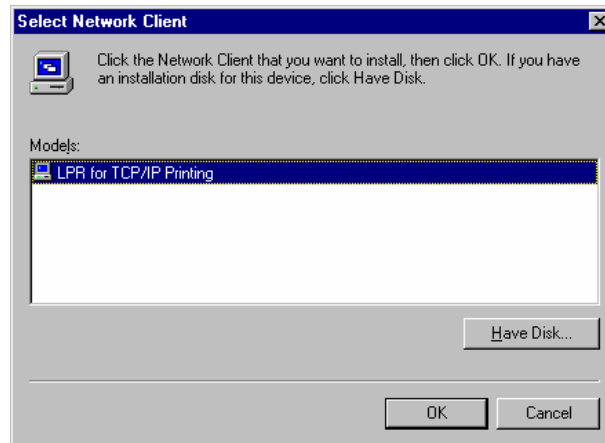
Select Network Client

Click the Network Client that you want to install, then click OK. If you have an installation disk for this device, click Have Disk.

Models:

LPR for TCP/IP Printing

Have Disk...

OK

Cancel